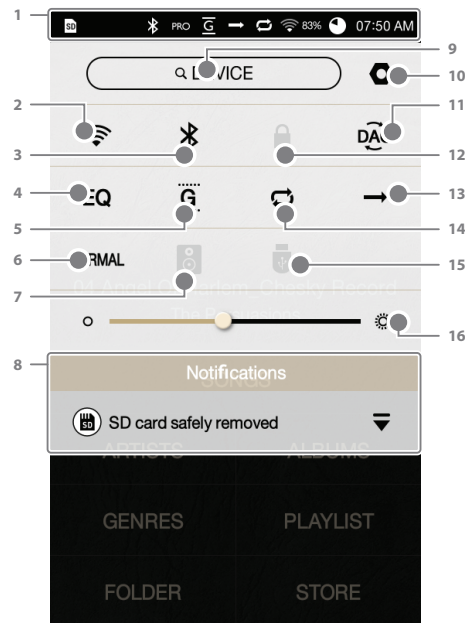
1

PRO 83% 07:50 AM

9

Q DEVICE

10

2

11

DAC

3

12

4

EQ

G

13

5

14

6

RMAL

15

7

04 Angel Of Darkism_Chicky Record

The Piano ...

16

8

Notifications

SONGS

SD card safely removed

ARTISTS

ALBUMS

GENRES

PLAYLIST

FOLDER

STORE